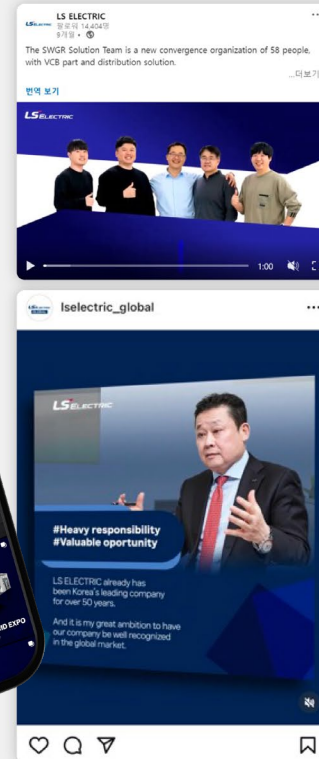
LS ELECTRIC
팔로워 14,404명
8개월 •

The SWGR Solution Team is a new convergence organization of 58 people, with VCB part and distribution solution.
...더보기

번역 보기

LS ELECTRIC

1:00

lselectric_global

LS ELECTRIC

#Heavy responsibility
#Valuable oportunity

LS ELECTRIC already has been Korea's leading company for over 50 years.

And it is my great ambition to have our company be well recognized in the global market.

ID EXPO